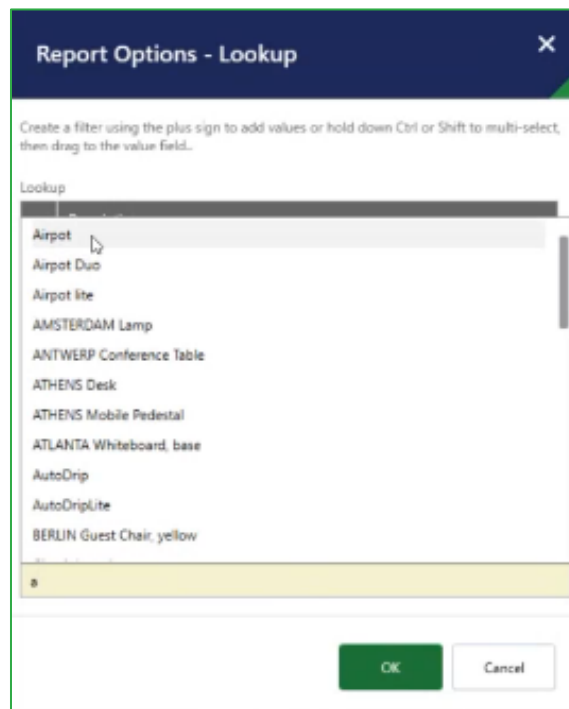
Report Options - Lookup

×

Create a filter using the plus sign to add values or hold down Ctrl or Shift to multi-select, then drag to the value field..

Lookup

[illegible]

Airpot
Airpot Duo
Airpot lite
AMSTERDAM Lamp
ANTWERP Conference Table
ATHENS Desk
ATHENS Mobile Pedestal
ATLANTA Whiteboard, base
AutoDrip
AutoDripLite
BERLIN Guest Chair, yellow
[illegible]

a

OK

Cancel